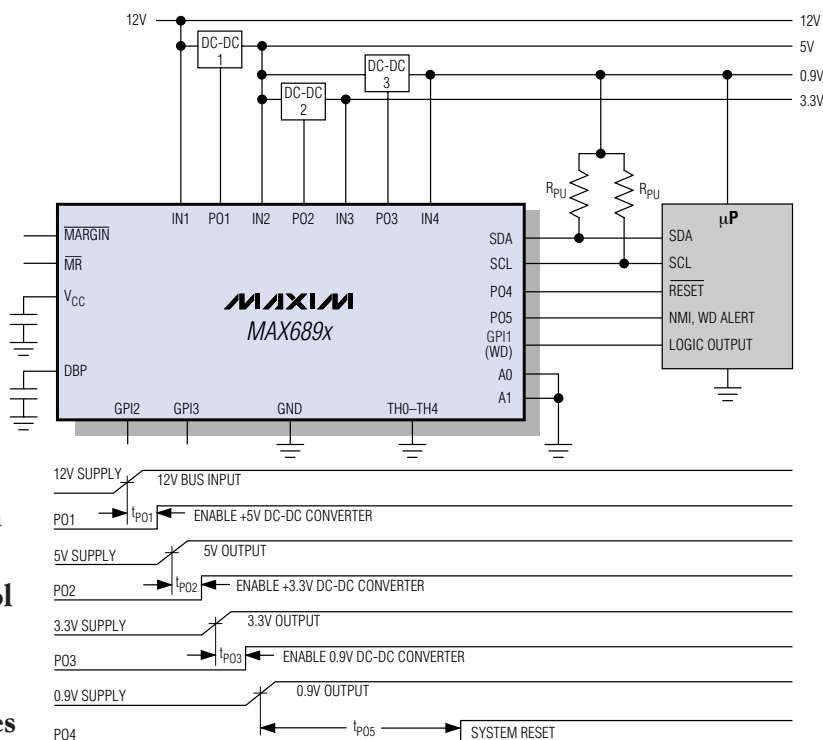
12V
12V
5V
0.9V
3.3V
DC-DC 1
DC-DC 2
DC-DC 3
$R_{PU}$
$R_{PU}$
IN1 PO1 IN2 PO2 IN3 PO3 IN4
$\overline{MARGIN}$
$\overline{MR}$
$V_{CC}$
DBP
MAXIM
MAX689x
SDA
SCL
PO4
PO5
GPI1 (WD)
A0
A1
GPI2 GPI3 GND TH0–TH4
µP
SDA
SCL
$\overline{RESET}$
NMI, WD ALERT
LOGIC OUTPUT

12V SUPPLY
12V BUS INPUT
PO1
$t_{PO1}$
ENABLE +5V DC-DC CONVERTER
5V SUPPLY
5V OUTPUT
PO2
$t_{PO2}$
ENABLE +3.3V DC-DC CONVERTER
3.3V SUPPLY
3.3V OUTPUT
PO3
$t_{PO3}$
ENABLE 0.9V DC-DC CONVERTER
0.9V SUPPLY
0.9V OUTPUT
PO4
$t_{PO5}$
SYSTEM RESET